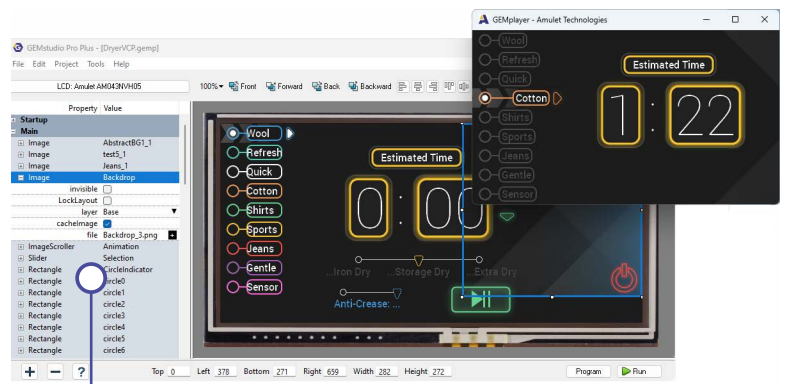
GEMstudio Pro Plus - [DryerVCP.gemp]
File Edit Project Tools Help

LCD: Amulet AM043NVH05

100% Front Forward Back Backward

| Property | Value |
|---|---|
| Startup | |
| Main | |
| Image | AbstractBG1_1 |
| Image | test5_1 |
| Image | Jeans_1 |
| Image | Backdrop |
| invisible | |
| LockLayout | |
| layer | Base |
| cacheImage | |
| file | Backdrop_3.png |
| ImageScroller | Animation |
| Slider | Selection |
| Rectangle | CircleIndicator |
| Rectangle | circle0 |
| Rectangle | circle1 |
| Rectangle | circle2 |
| Rectangle | circle3 |
| Rectangle | circle4 |
| Rectangle | circle5 |
| Rectangle | circle6 |

Wool
Refresh
Quick
Cotton
Shirts
Sports
Jeans
Gentle
Sensor

Estimated Time
0 : 00

...Iron Dry ...Storage Dry ...Extra Dry
Anti-Crease: ...

+ − ?
Top 0 Left 378 Bottom 271 Right 659 Width 282 Height 272
Program Run

GEMplayer - Amulet Technologies
Wool
Refresh
Quick
Cotton
Shirts
Sports
Jeans
Gentle
Sensor
Estimated Time
1 : 22